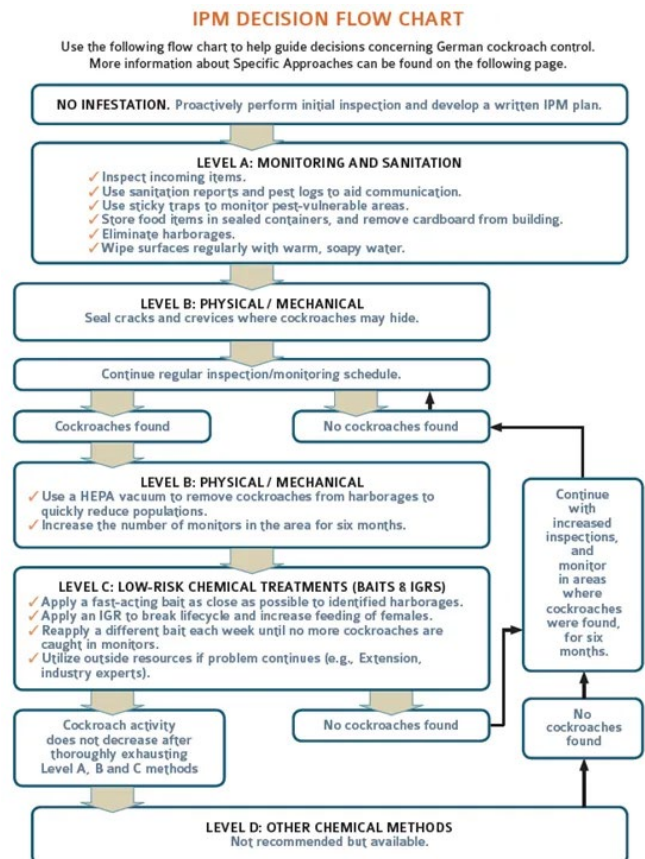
IPM DECISION FLOW CHART

Use the following flow chart to help guide decisions concerning German cockroach control. More information about Specific Approaches can be found on the following page.

NO INFESTATION. Proactively perform initial inspection and develop a written IPM plan.

LEVEL A: MONITORING AND SANITATION
✓ Inspect incoming items.
✓ Use sanitation reports and pest logs to aid communication.
✓ Use sticky traps to monitor pest-vulnerable areas.
✓ Store food items in sealed containers, and remove cardboard from building.
✓ Eliminate harborages.
✓ Wipe surfaces regularly with warm, soapy water.

LEVEL B: PHYSICAL / MECHANICAL
Seal cracks and crevices where cockroaches may hide.

Continue regular inspection/monitoring schedule.

Cockroaches found

No cockroaches found

LEVEL B: PHYSICAL / MECHANICAL
✓ Use a HEPA vacuum to remove cockroaches from harborages to quickly reduce populations.
✓ Increase the number of monitors in the area for six months.

Continue with increased inspections, and monitor in areas where cockroaches were found, for six months.

LEVEL C: LOW-RISK CHEMICAL TREATMENTS (BAITS 8 IGRS)
✓ Apply a fast-acting bait as close as possible to identified harborages.
✓ Apply an IGR to break lifecycle and increase feeding of females.
✓ Reapply a different bait each week until no more cockroaches are caught in monitors.
✓ Utilize outside resources if problem continues (e.g., Extension, industry experts).

Cockroach activity does not decrease after thoroughly exhausting Level A, B and C methods

No cockroaches found

No cockroaches found

LEVEL D: OTHER CHEMICAL METHODS
Not recommended but available.